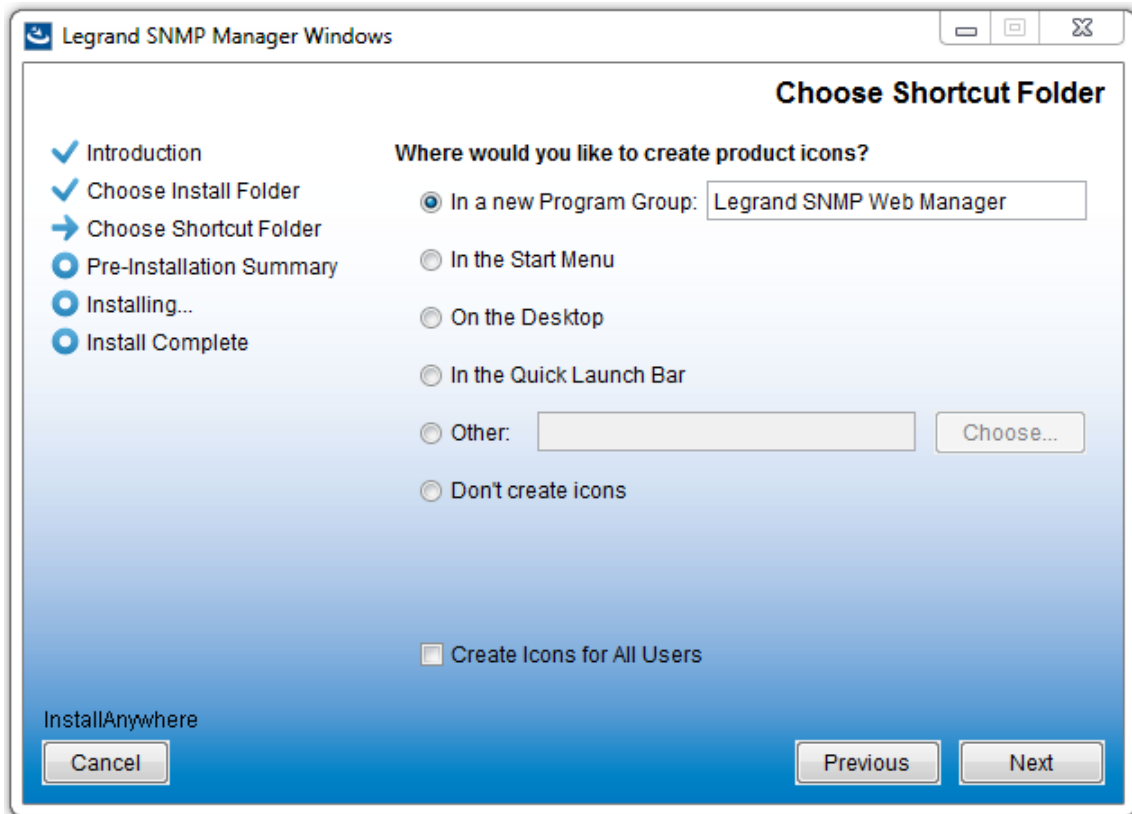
Legrand SNMP Manager Windows

Choose Shortcut Folder

Introduction
Choose Install Folder
Choose Shortcut Folder
Pre-Installation Summary
Installing...
Install Complete

Where would you like to create product icons?

In a new Program Group: Legrand SNMP Web Manager

In the Start Menu

On the Desktop

In the Quick Launch Bar

Other:

Choose...

Don't create icons

Create Icons for All Users

InstallAnywhere

Cancel

Previous

Next